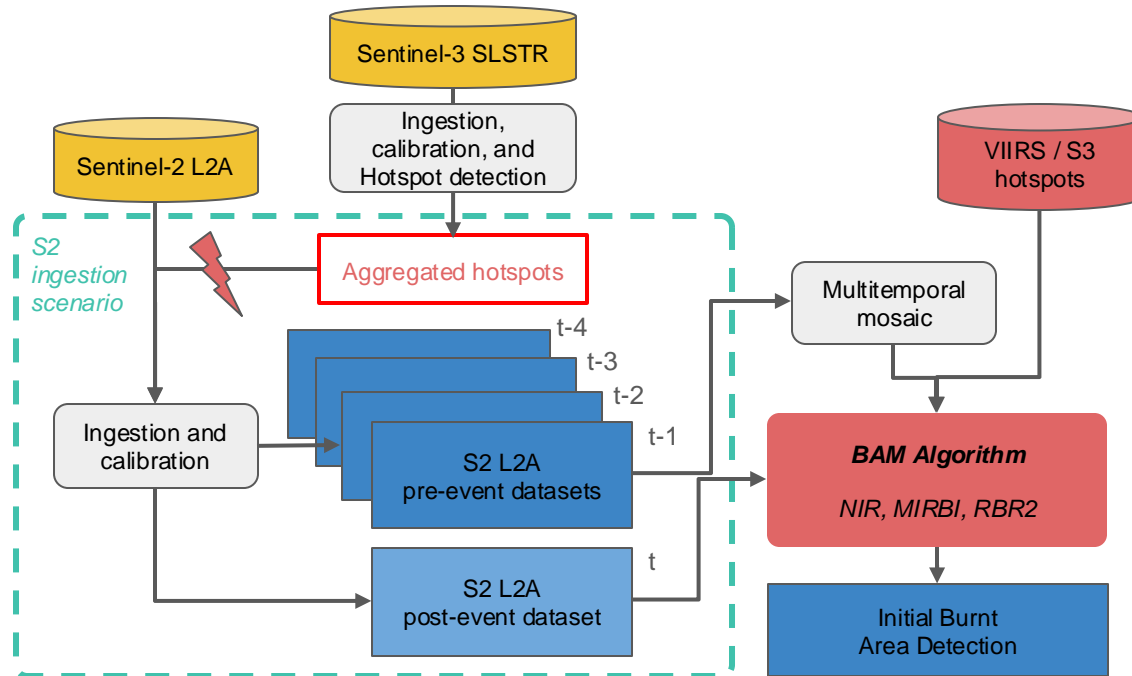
Sentinel-3 SLSTR

Ingestion, calibration, and Hotspot detection

Sentinel-2 L2A

VIIRS / S3 hotspots

S2 ingestion scenario

Aggregated hotspots

Multitemporal mosaic

t-4

t-3

t-2

t-1

Ingestion and calibration

S2 L2A pre-event datasets

BAM Algorithm

NIR, MIRBI, RBR2

t

S2 L2A post-event dataset

Initial Burnt Area Detection